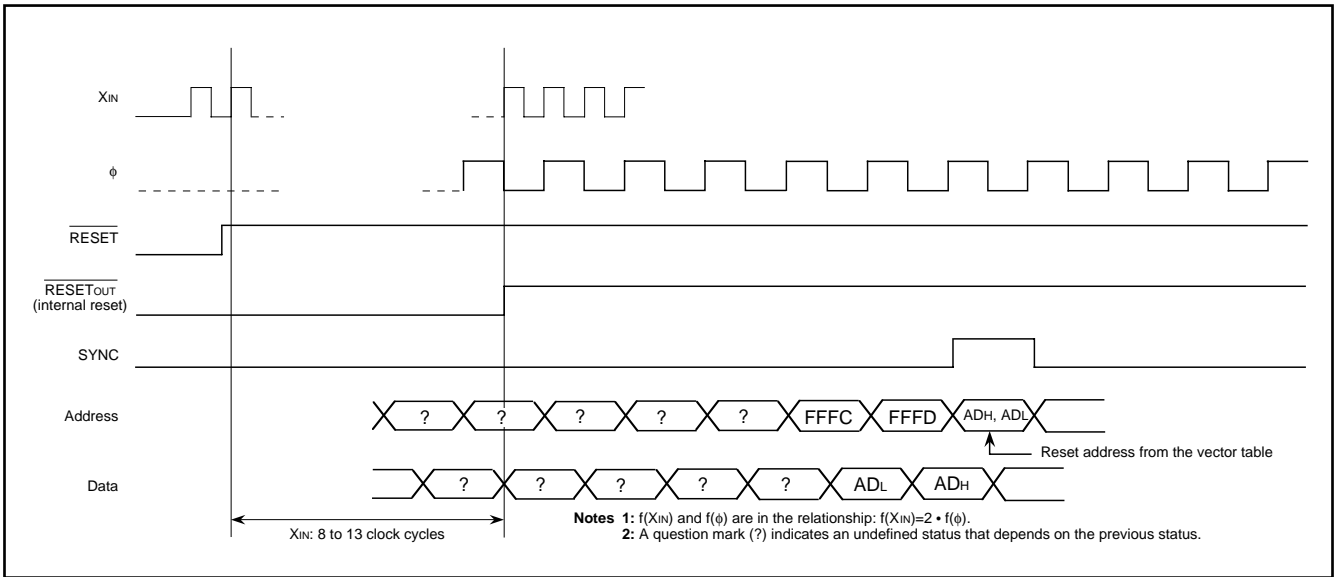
$X_{IN}$

$\phi$

$\overline{RESET}$

$\overline{RESET_{OUT}}$
(internal reset)

SYNC

Address

? ? ? ? ? FFFC FFFD $AD_H$, $AD_L$

Reset address from the vector table

Data

? ? ? ? ? $AD_L$ $AD_H$

$X_{IN}$: 8 to 13 clock cycles

**Notes 1:** f($X_{IN}$) and f($\phi$) are in the relationship: f($X_{IN}$)=2 • f($\phi$).
**2:** A question mark (?) indicates an undefined status that depends on the previous status.